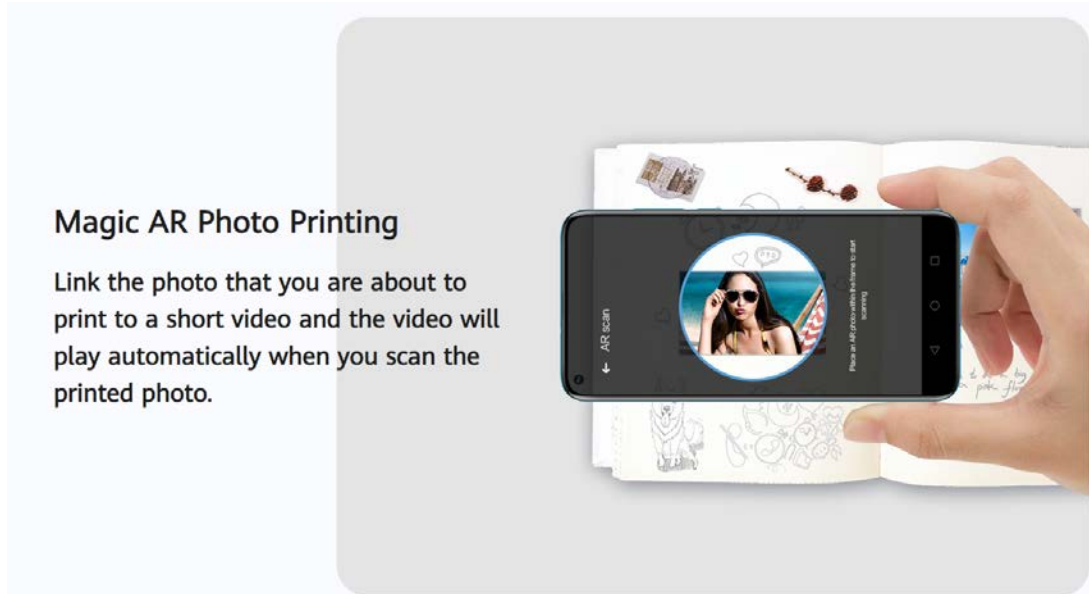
Magic AR Photo Printing

Link the photo that you are about to print to a short video and the video will play automatically when you scan the printed photo.

AR scan

Place an AR photo within the frame to start scanning